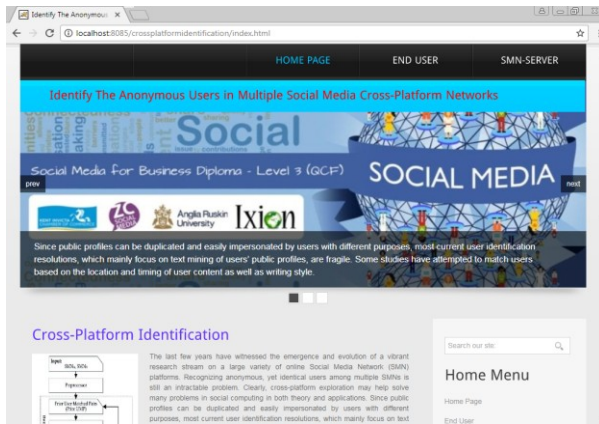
Identify The Anonymous ×

localhost:8085/crossplatformidentification/index.html

HOME PAGE END USER SMN-SERVER

Identify The Anonymous Users in Multiple Social Media Cross-Platform Networks

Social

Social Media for Business Diploma - Level 3 (QCF)

SOCIAL MEDIA

prev

next

Anglia Ruskin University

Ixion

Since public profiles can be duplicated and easily impersonated by users with different purposes, most current user identification resolutions, which mainly focus on text mining of users' public profiles, are fragile. Some studies have attempted to match users based on the location and timing of user content as well as writing style.

Cross-Platform Identification

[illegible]

The last few years have witnessed the emergence and evolution of a vibrant research stream on a large variety of online Social Media Network (SMN) platforms. Recognizing anonymous, yet identical users among multiple SMNs is still an intractable problem. Clearly, cross-platform exploration may help solve many problems in social computing in both theory and applications. Since public profiles can be duplicated and easily impersonated by users with different purposes, most current user identification resolutions, which mainly focus on text

Search our site:

Home Menu

Home Page

End User